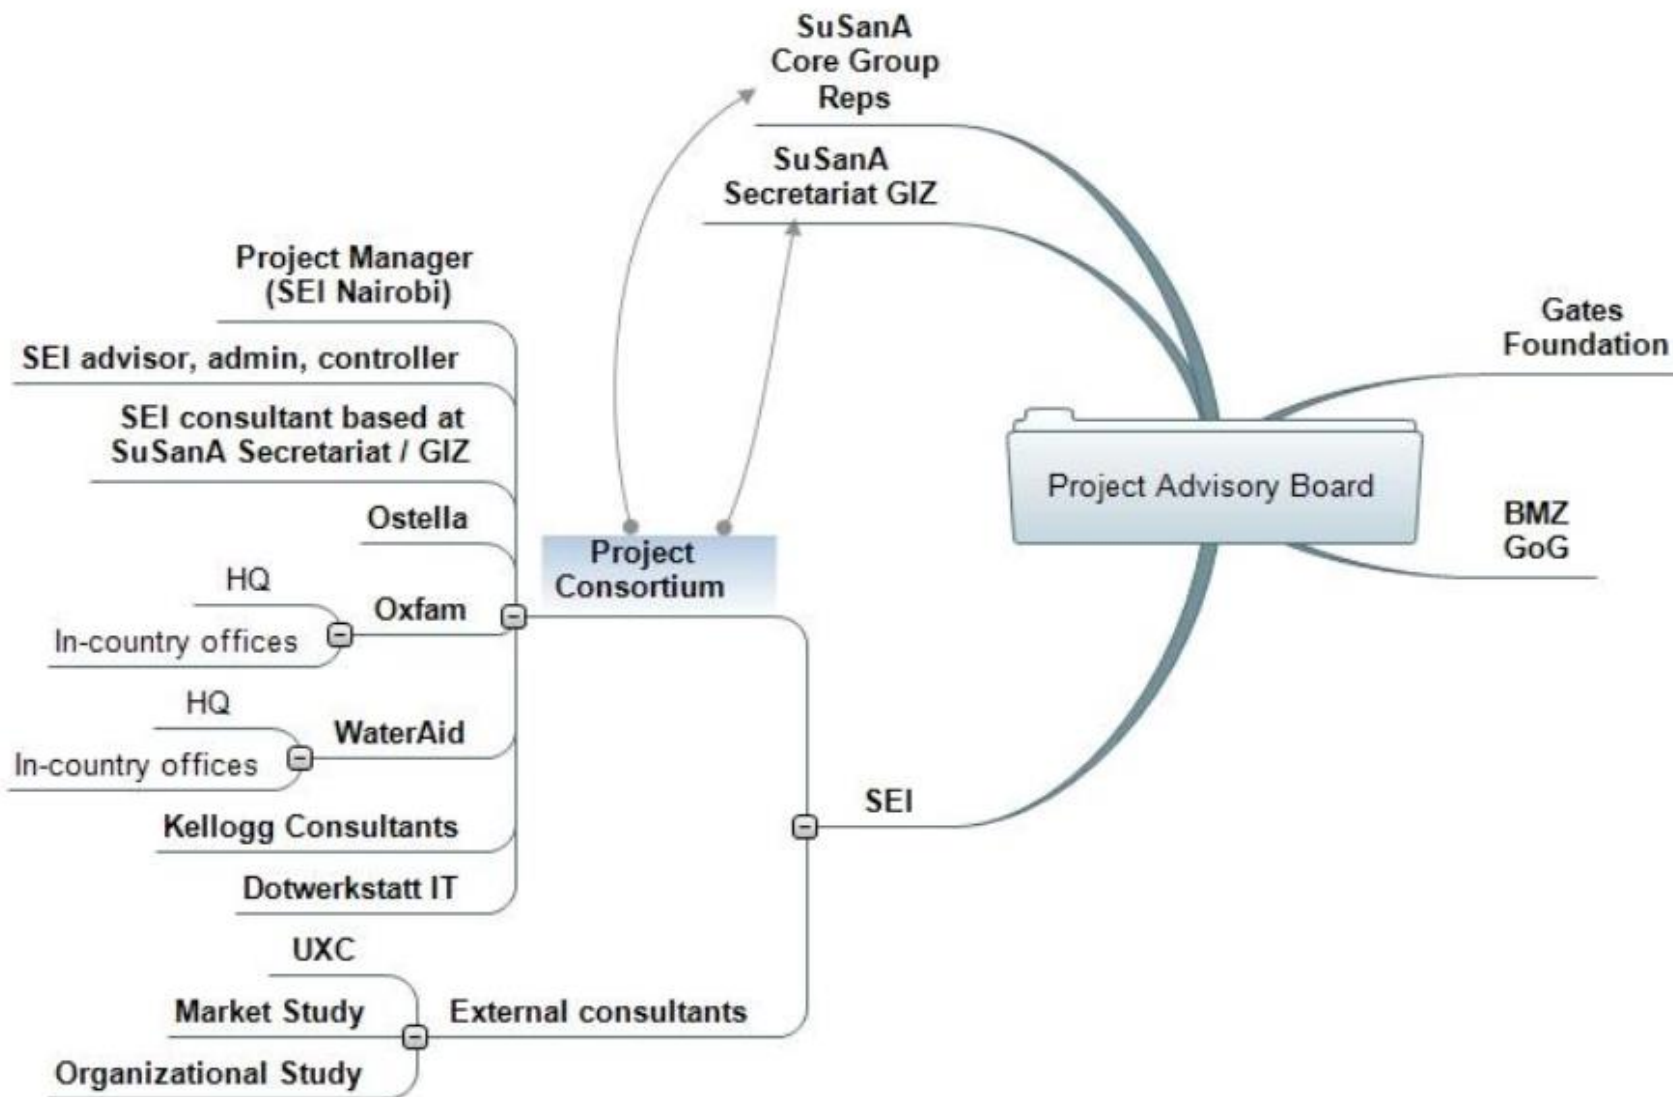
SuSanA Core Group Reps

SuSanA Secretariat GIZ

Project Manager (SEI Nairobi)

SEI advisor, admin, controller

SEI consultant based at SuSanA Secretariat / GIZ

Ostella

HQ

Oxfam

In-country offices

HQ

WaterAid

In-country offices

Kellogg Consultants

Dotwerkstatt IT

UXC

Market Study

External consultants

Organizational Study

Project Consortium

SEI

Gates Foundation

Project Advisory Board

BMZ
GoG